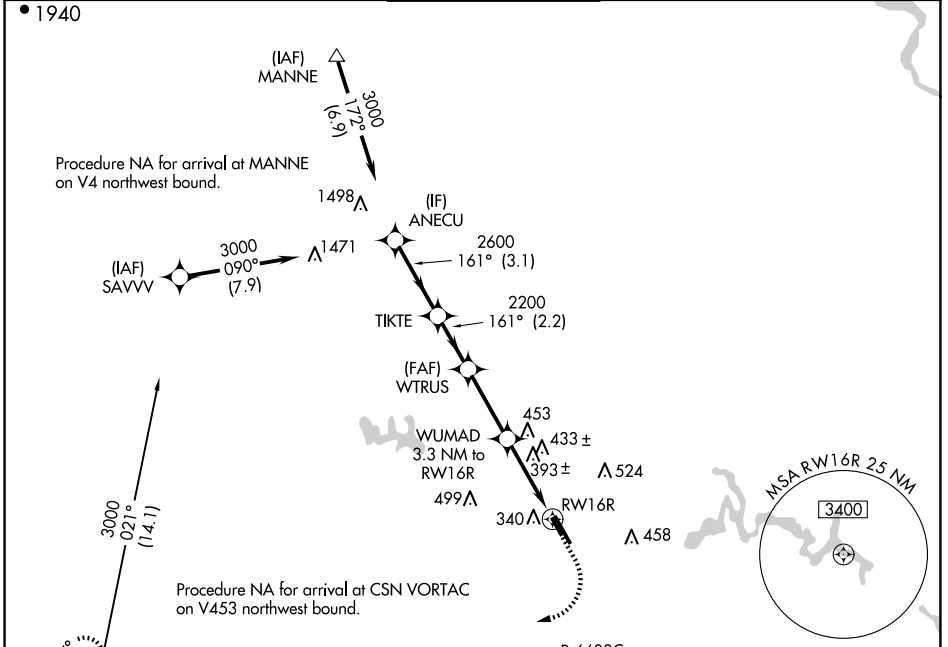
1940

(IAF)
MANNE

3000
172°
(6.9)

Procedure NA for arrival at MANNE on V4 northwest bound.

1498

(IF)
ANECU

2600
161° (3.1)

3000
090°
(7.9)

1471

(IAF)
SAVVV

2200
161° (2.2)

TIKTE

(FAF)
WTRUS

453

WUMAD
3.3 NM to
RW16R

433 ±

393 ±

524

499

340

RW16R

458

MSA RW16R 25 NM

3400

3000
021°
(14.1)

Procedure NA for arrival at CSN VORTAC on V453 northwest bound.

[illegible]